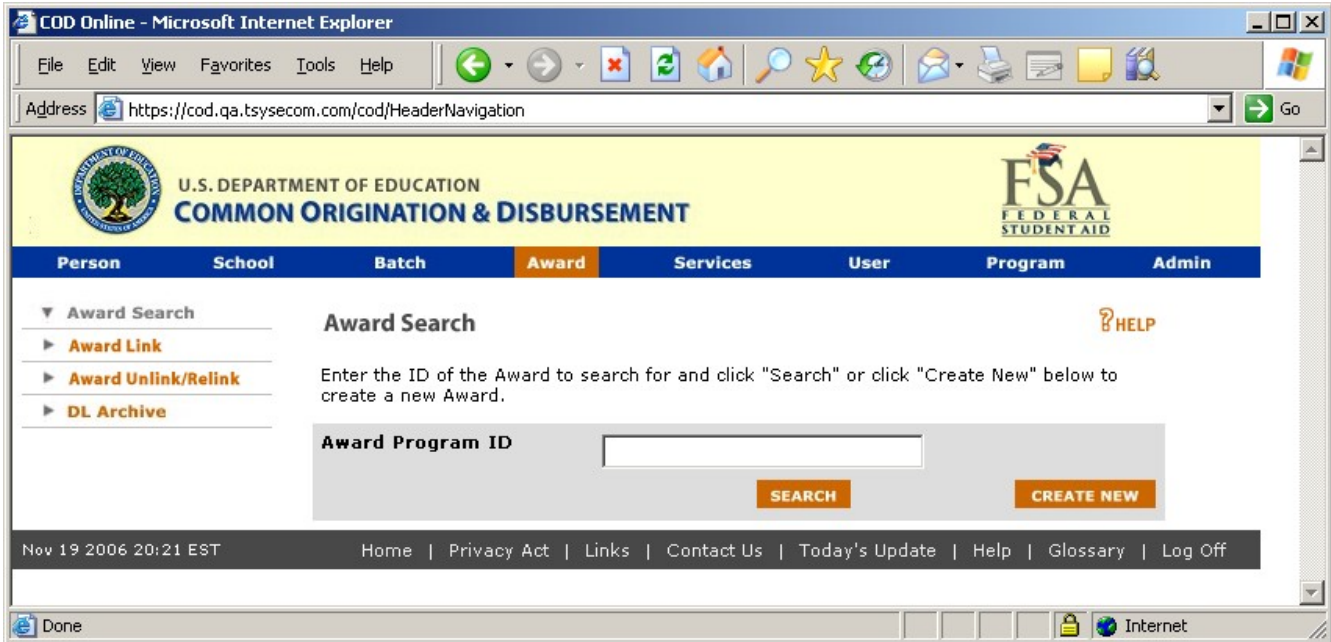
COD Online - Microsoft Internet Explorer

File Edit View Favorites Tools Help

Address https://cod.qa.tsysecom.com/cod/HeaderNavigation

Go

U.S. DEPARTMENT OF EDUCATION
COMMON ORIGINATION & DISBURSEMENT

FSA
FEDERAL STUDENT AID

Person | School | Batch | Award | Services | User | Program | Admin

▼ Award Search
► Award Link
► Award Unlink/Relink
► DL Archive

Award Search

HELP

Enter the ID of the Award to search for and click "Search" or click "Create New" below to create a new Award.

Award Program ID

SEARCH

CREATE NEW

Nov 19 2006 20:21 EST

Home | Privacy Act | Links | Contact Us | Today's Update | Help | Glossary | Log Off

Done

Internet